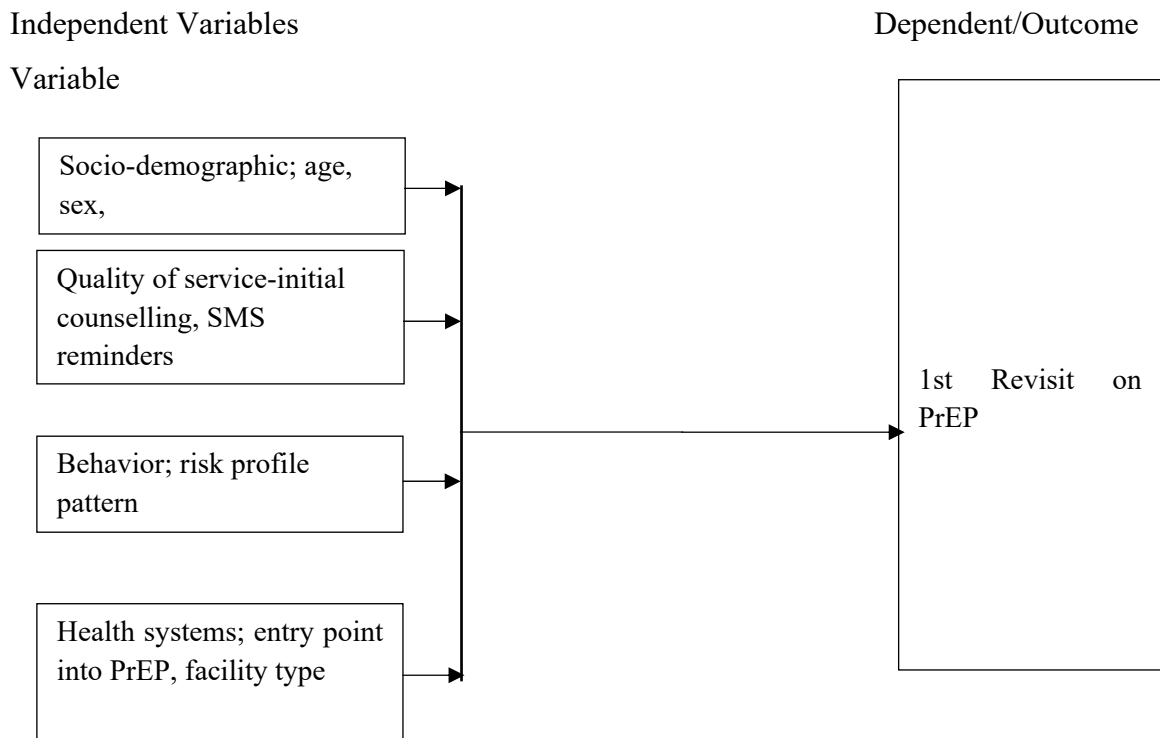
Independent Variables

Dependent/Outcome Variable

Socio-demographic; age, sex,

Quality of service-initial counselling, SMS reminders

Behavior; risk profile pattern

Health systems; entry point into PrEP, facility type

1st Revisit on PrEP